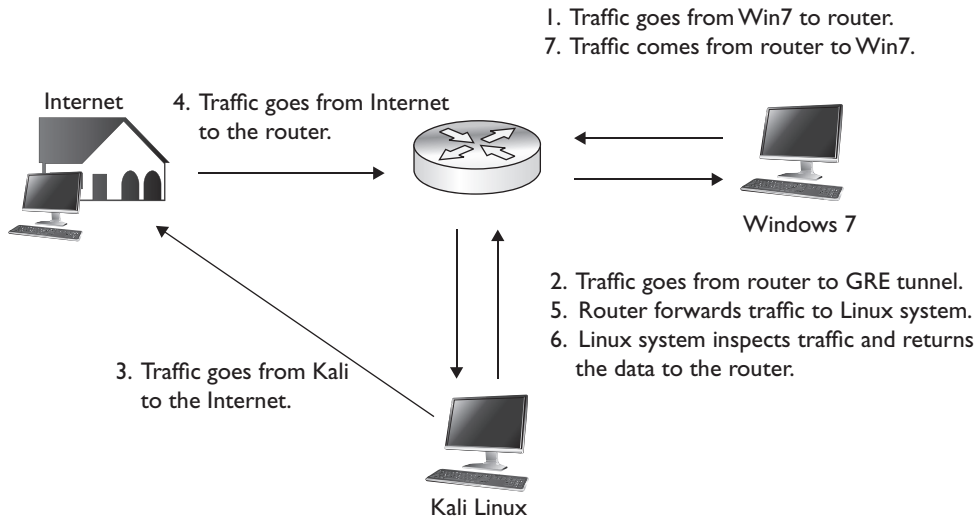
1. Traffic goes from Win7 to router.
7. Traffic comes from router to Win7.

Internet

4. Traffic goes from Internet to the router.

Windows 7

2. Traffic goes from router to GRE tunnel.
5. Router forwards traffic to Linux system.
6. Linux system inspects traffic and returns the data to the router.

3. Traffic goes from Kali to the Internet.

Kali Linux